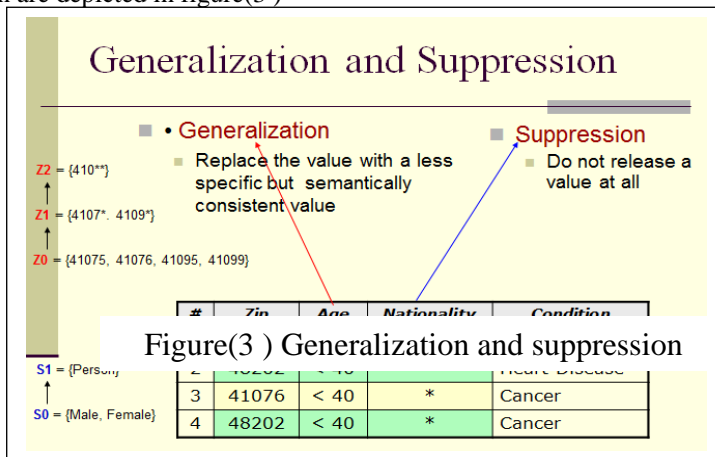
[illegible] are depicted in figure(3 )

Generalization and Suppression

• Generalization

Replace the value with a less specific but semantically consistent value

Suppression

Do not release a value at all

Z2 = {410**}

Z1 = {4107*. 4109*}

Z0 = {41075, 41076, 41095, 41099}

S1 = {Person}

S0 = {Male, Female}

| # | Zip | Age | Nationality | Condition |
|---|---|---|---|---|
| 2 | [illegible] | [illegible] | | Heart Disease |
| 3 | 41076 | < 40 | * | Cancer |
| 4 | 48202 | < 40 | * | Cancer |

Figure(3 ) Generalization and suppression